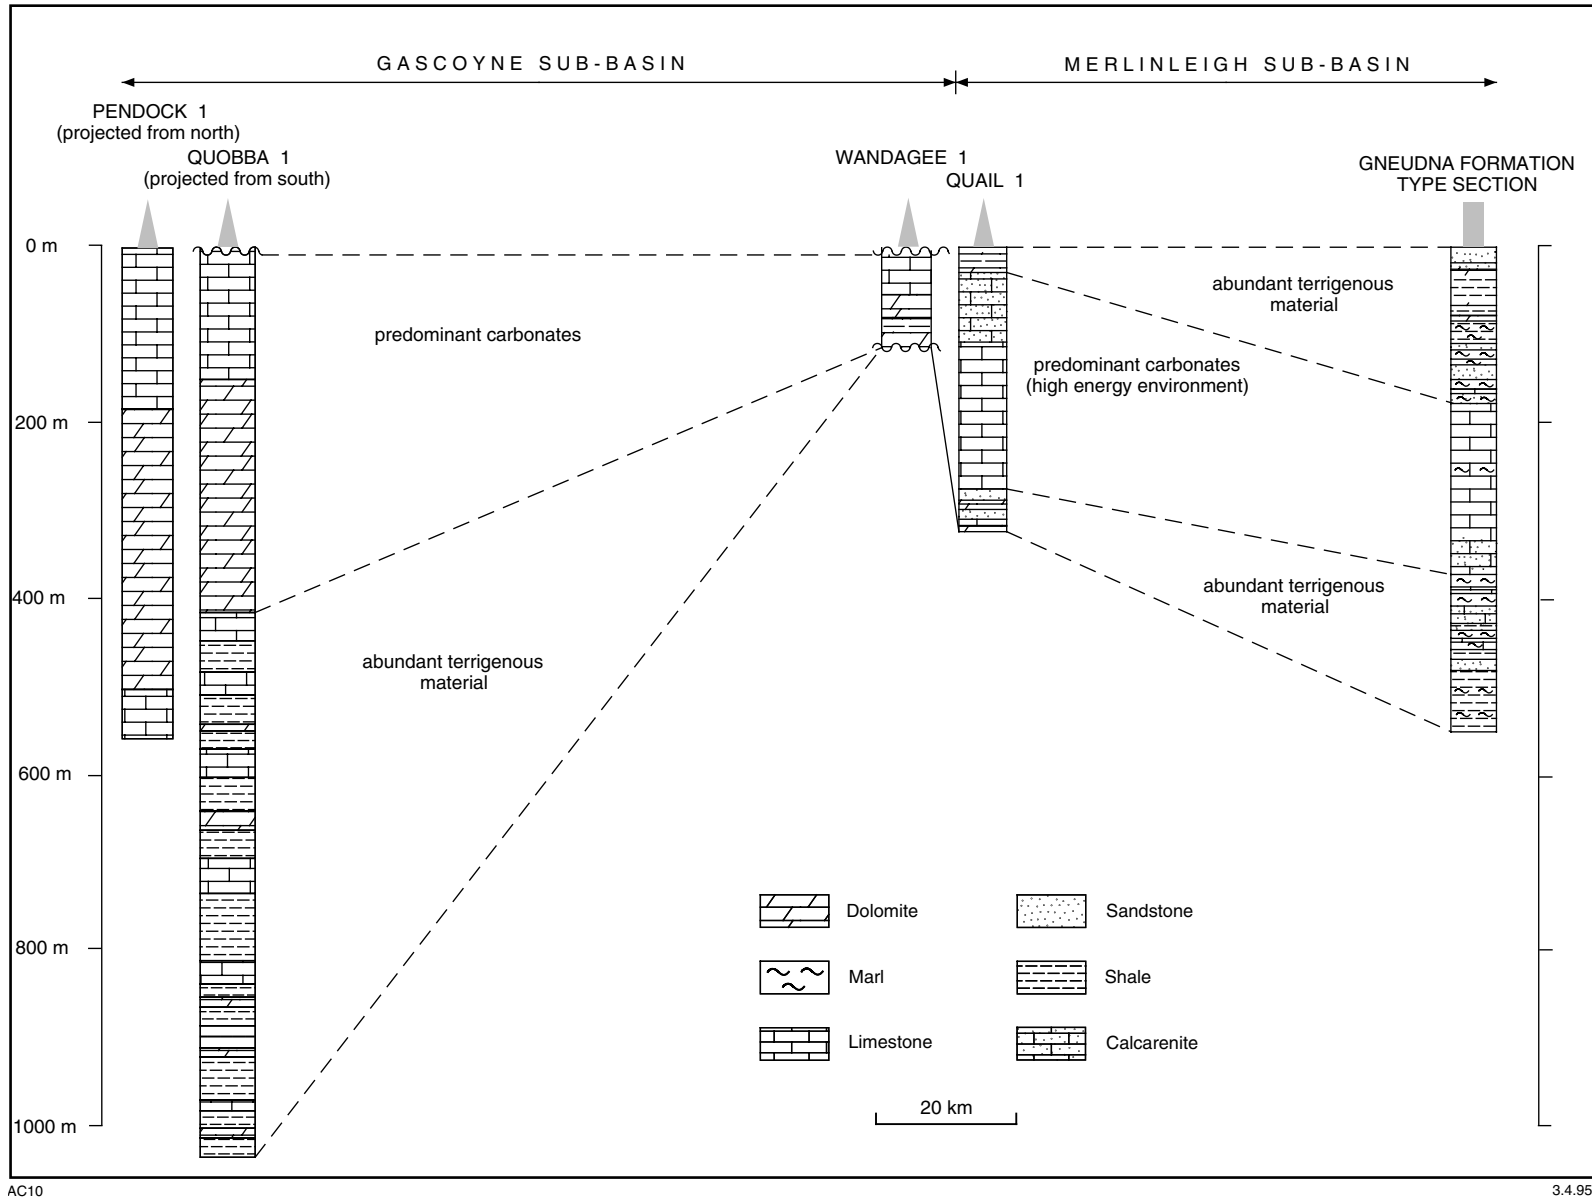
GASCOYNE SUB-BASIN

MERLINLEIGH SUB-BASIN

PENDOCK 1
(projected from north)

QUOBBA 1
(projected from south)

WANDAGEE 1

QUAIL 1

GNEUDNA FORMATION TYPE SECTION

0 m

200 m

400 m

600 m

800 m

1000 m

predominant carbonates

abundant terrigenous material

predominant carbonates
(high energy environment)

abundant terrigenous material

abundant terrigenous material

Dolomite

Sandstone

Marl

Shale

Limestone

Calcarenite

20 km

AC10

3.4.95